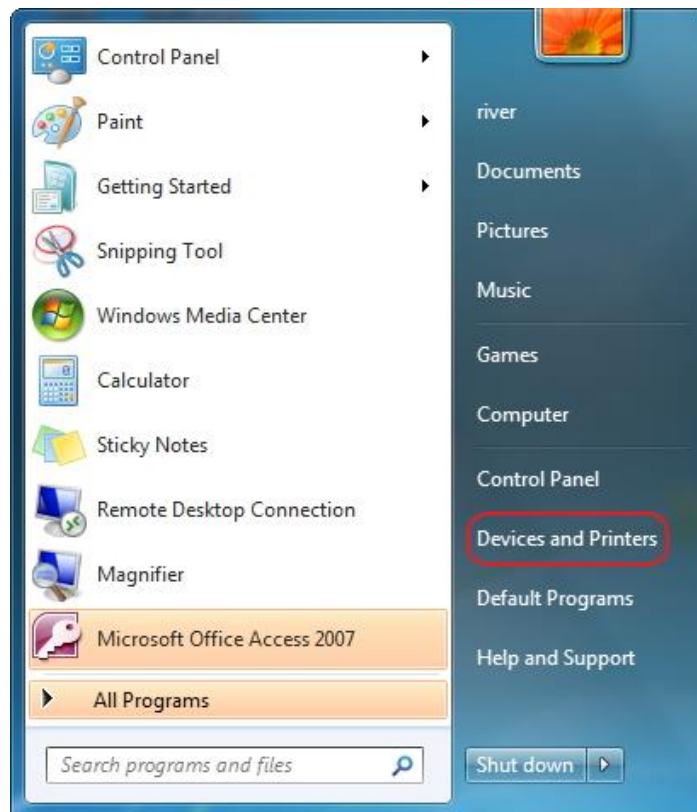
Control Panel
Paint
Getting Started
Snipping Tool
Windows Media Center
Calculator
Sticky Notes
Remote Desktop Connection
Magnifier
Microsoft Office Access 2007
All Programs
Search programs and files

river
Documents
Pictures
Music
Games
Computer
Control Panel
Devices and Printers
Default Programs
Help and Support
Shut down